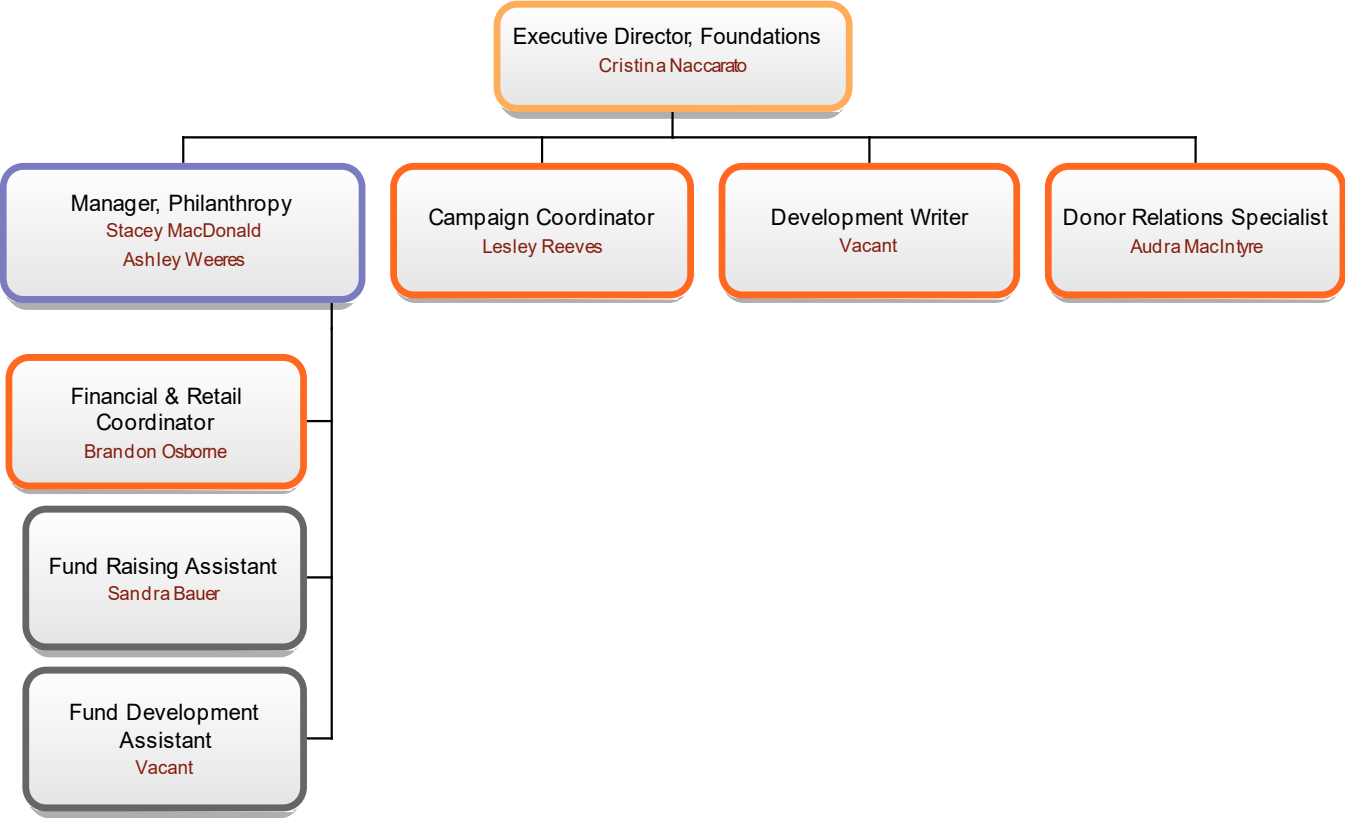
Executive Director, Foundations
Cristina Naccarato

Manager, Philanthropy
Stacey MacDonald
Ashley Weeres

Campaign Coordinator
Lesley Reeves

Development Writer
Vacant

Donor Relations Specialist
Audra MacIntyre

Financial & Retail Coordinator
Brandon Osborne

Fund Raising Assistant
Sandra Bauer

Fund Development Assistant
Vacant